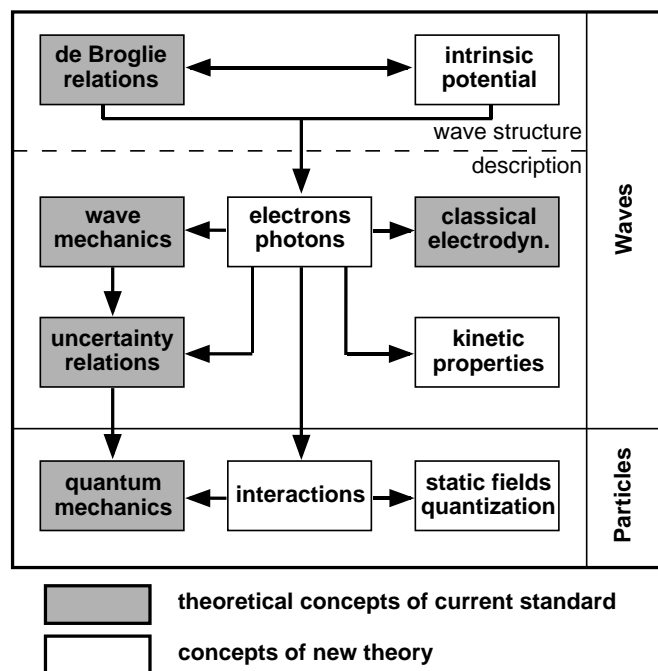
de Broglie relations

intrinsic potential

wave structure

description

Waves

wave mechanics

electrons photons

classical electrodyn.

uncertainty relations

kinetic properties

Particles

quantum mechanics

interactions

static fields quantization

theoretical concepts of current standard

concepts of new theory